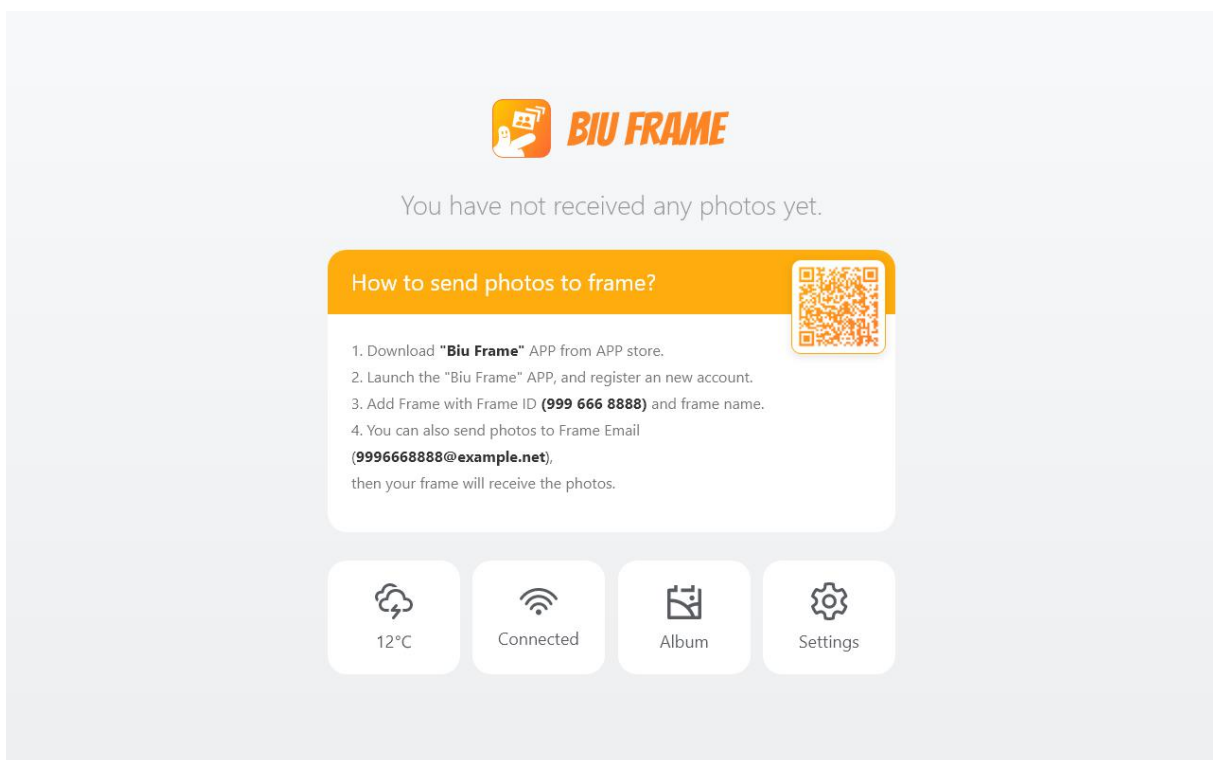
BIU FRAME

You have not received any photos yet.

How to send photos to frame?

1. Download "Biu Frame" APP from APP store.
2. Launch the "Biu Frame" APP, and register an new account.
3. Add Frame with Frame ID (999 666 8888) and frame name.
4. You can also send photos to Frame Email (9996668888@example.net),
then your frame will receive the photos.

12°C

Connected

Album

Settings